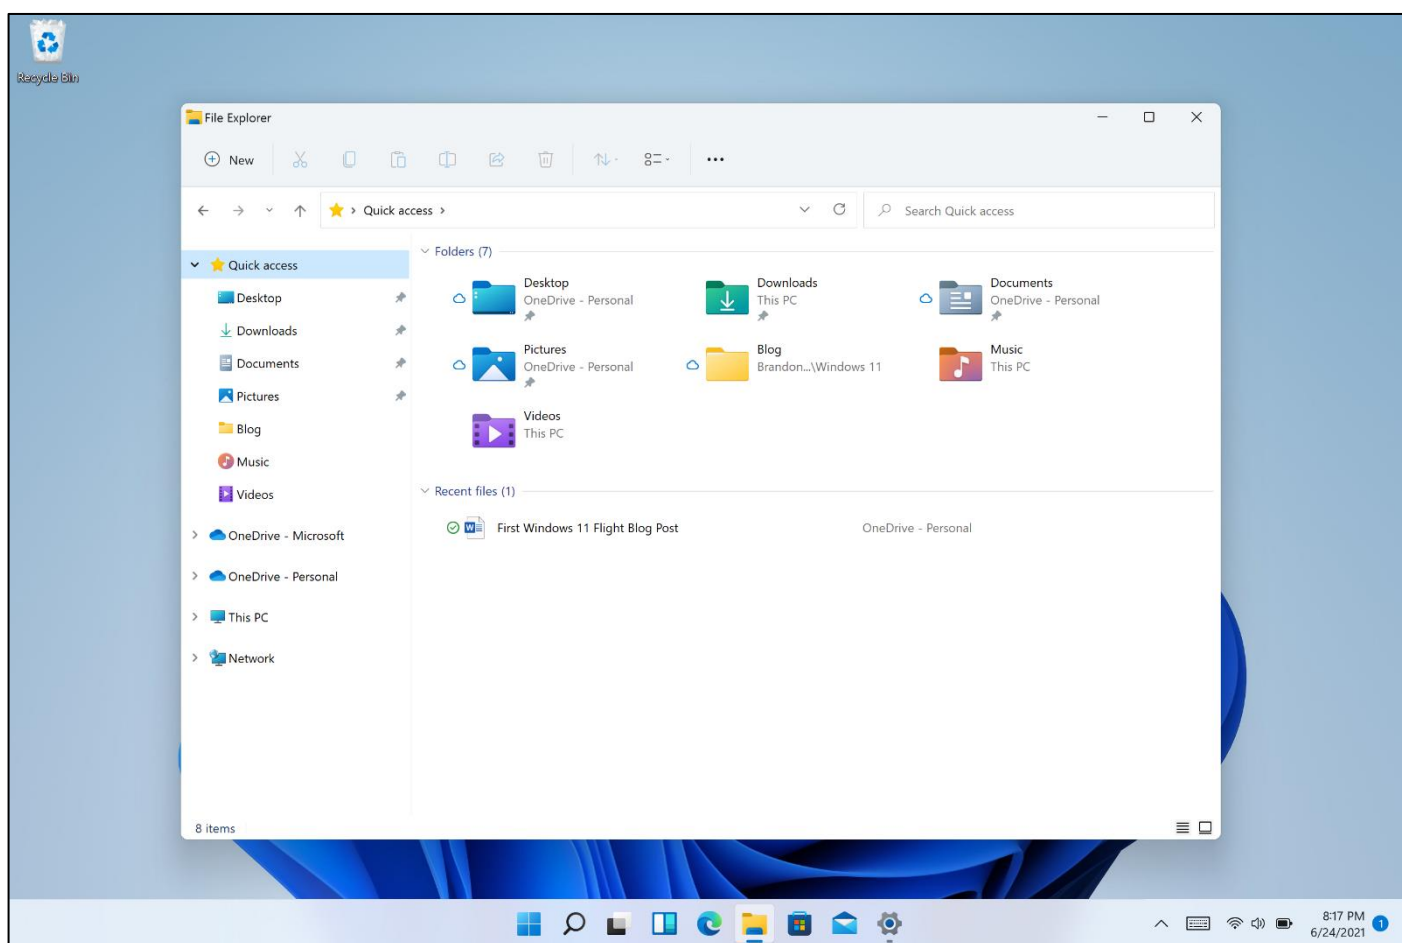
Recycle Bin

File Explorer

New

Quick access

Search Quick access

Quick access
Desktop
Downloads
Documents
Pictures
Blog
Music
Videos
OneDrive - Microsoft
OneDrive - Personal
This PC
Network

Folders (7)

Desktop
OneDrive - Personal

Downloads
This PC

Documents
OneDrive - Personal

Pictures
OneDrive - Personal

Blog
Brandon...\Windows 11

Music
This PC

Videos
This PC

Recent files (1)

First Windows 11 Flight Blog Post
OneDrive - Personal

8 items

8:17 PM
6/24/2021
1